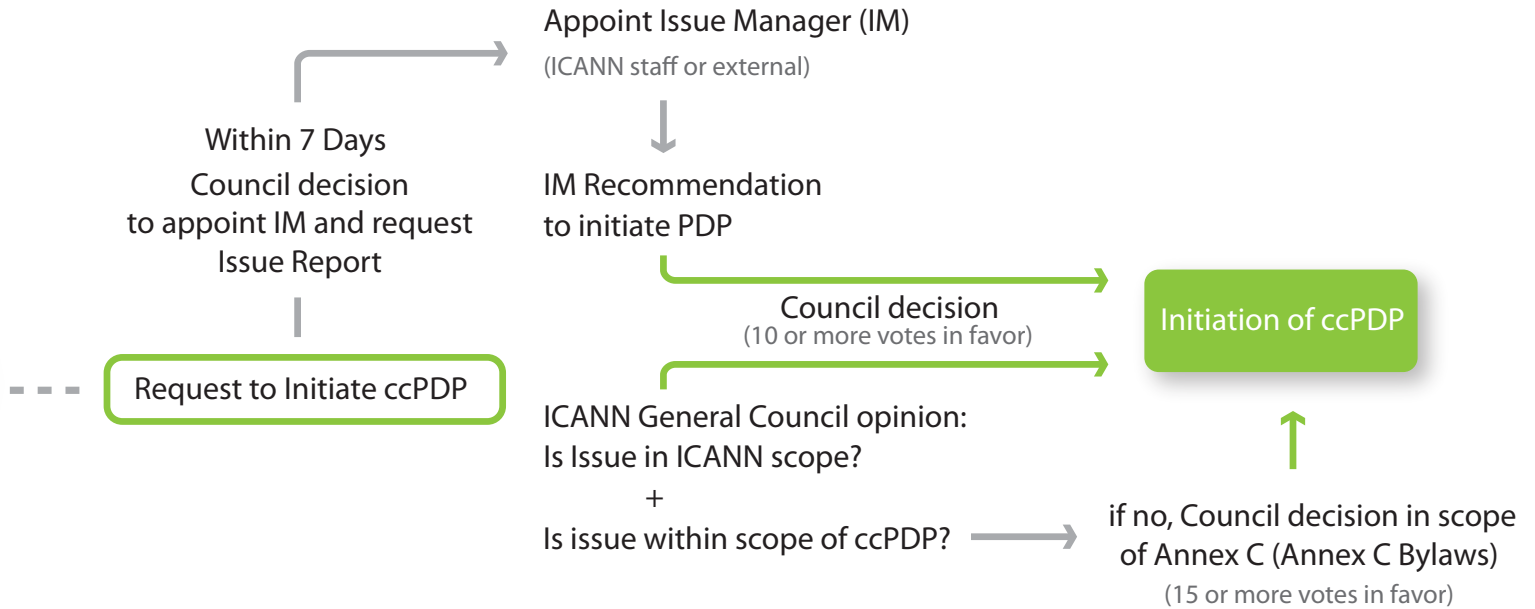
Appoint Issue Manager (IM)
(ICANN staff or external)

Within 7 Days
Council decision to appoint IM and request Issue Report

IM Recommendation to initiate PDP

Council decision
(10 or more votes in favor)

Initiation of ccPDP

Request to Initiate ccPDP

ICANN General Council opinion:
Is Issue in ICANN scope?
+
Is issue within scope of ccPDP?

if no, Council decision in scope of Annex C (Annex C Bylaws)
(15 or more votes in favor)